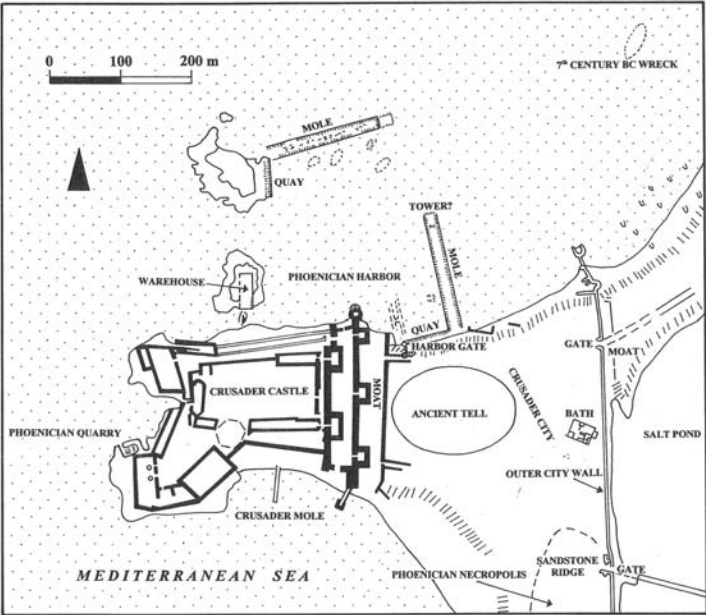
0
100
200 m

7th CENTURY BC WRECK

MOLE
QUAY

TOWER?
MOLE

WAREHOUSE
PHOENICIAN HARBOR

QUAY
HARBOR GATE

GATE
MOAT

CRUSADER CASTLE
MOAT
ANCIENT TELL
CRUSADER CITY
BATH
SALT POND

PHOENICIAN QUARRY

OUTER CITY WALL

CRUSADER MOLE

SANDSTONE RIDGE
GATE

MEDITERRANEAN SEA
PHOENICIAN NECROPOLIS